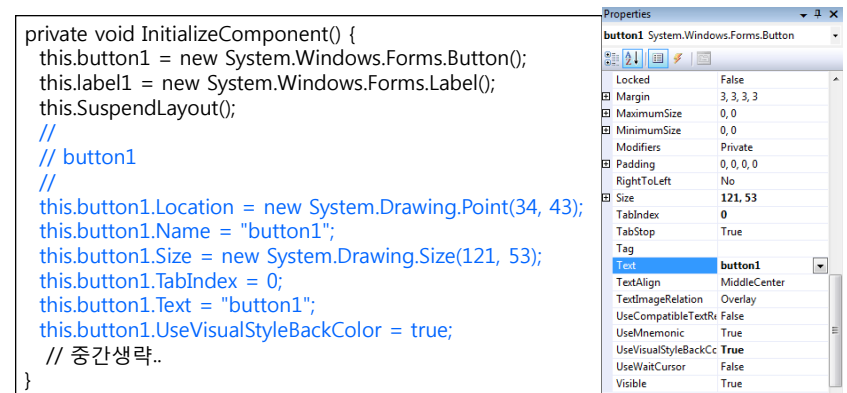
private void InitializeComponent() {
this.button1 = new System.Windows.Forms.Button();
this.label1 = new System.Windows.Forms.Label();
this.SuspendLayout();
//
// button1
//
this.button1.Location = new System.Drawing.Point(34, 43);
this.button1.Name = "button1";
this.button1.Size = new System.Drawing.Size(121, 53);
this.button1.TabIndex = 0;
this.button1.Text = "button1";
this.button1.UseVisualStyleBackColor = true;
// 중간생략..
}

Properties

button1 System.Windows.Forms.Button

| | |
|---|---|
| Locked | False |
| Margin | 3, 3, 3, 3 |
| MaximumSize | 0, 0 |
| MinimumSize | 0, 0 |
| Modifiers | Private |
| Padding | 0, 0, 0, 0 |
| RightToLeft | No |
| Size | 121, 53 |
| TabIndex | 0 |
| TabStop | True |
| Tag | |
| Text | button1 |
| TextAlign | MiddleCenter |
| TextImageRelation | Overlay |
| UseCompatibleTextR | False |
| UseMnemonic | True |
| UseVisualStyleBackCo | True |
| UseWaitCursor | False |
| Visible | True |